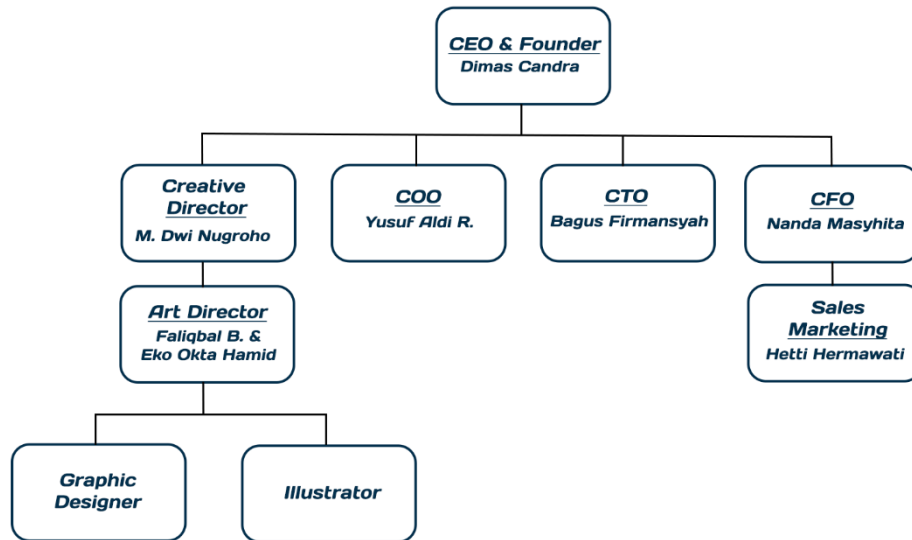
CEO & Founder
Dimas Candra

Creative Director
M. Dwi Nugroho

COO
Yusuf Aldi R.

CTO
Bagus Firmansyah

CFO
Nanda Masyhita

Art Director
Faliqbal B. &
Eko Okta Hamid

Sales Marketing
Hetti Hermawati

Graphic Designer

Illustrator